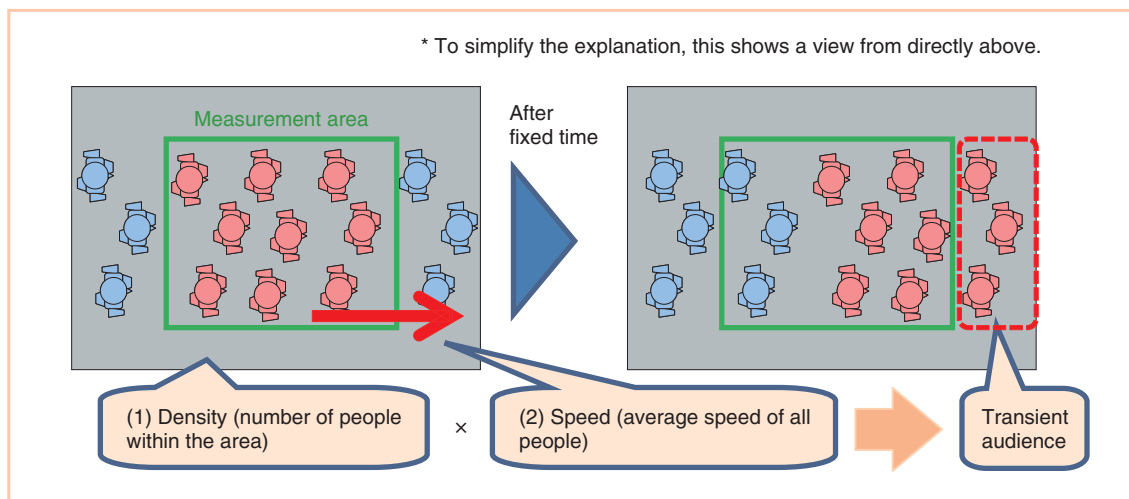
* To simplify the explanation, this shows a view from directly above.

Measurement area

After fixed time

(1) Density (number of people within the area)

×

(2) Speed (average speed of all people)

Transient audience